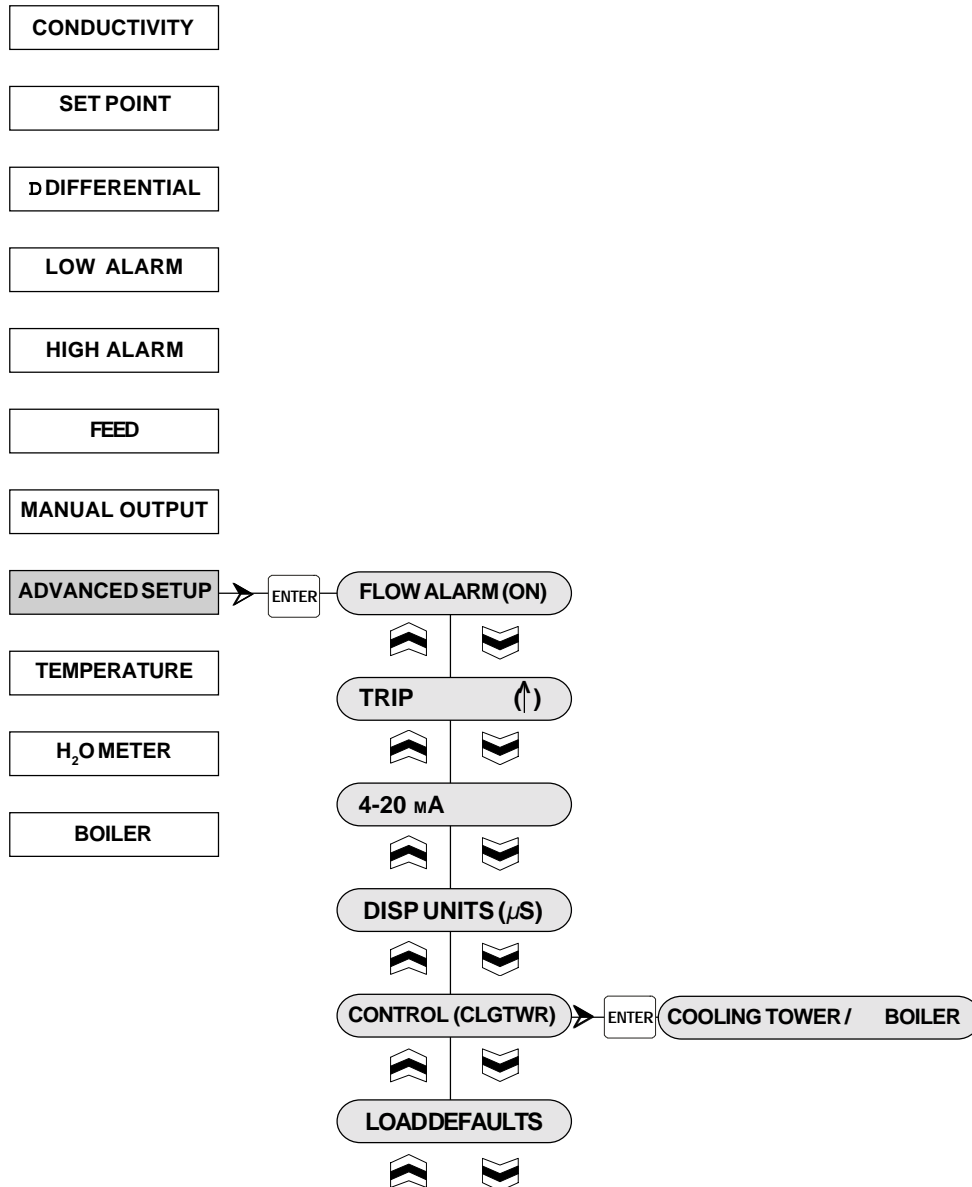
CONDUCTIVITY

SET POINT

D DIFFERENTIAL

LOW ALARM

HIGH ALARM

FEED

MANUAL OUTPUT

ADVANCED SETUP

ENTER

FLOW ALARM (ON)

TEMPERATURE

TRIP (↑)

$H_2O$ METER

4-20 MA

BOILER

DISP UNITS ($\mu$S)

CONTROL (CLGTWR)

ENTER

COOLING TOWER / BOILER

LOADDEFAULTS